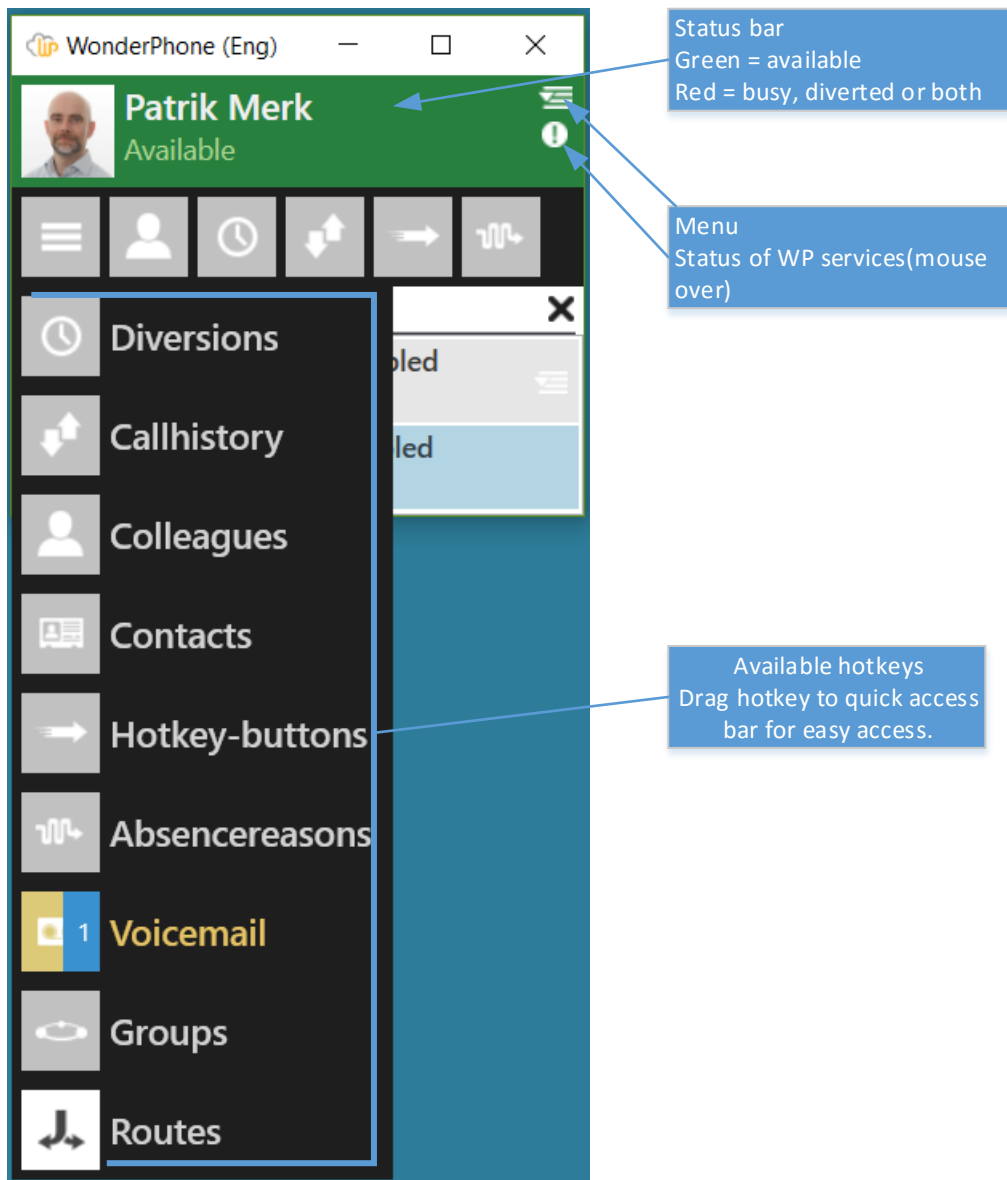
WonderPhone (Eng)

Patrik Merk
Available

Status bar
Green = available
Red = busy, diverted or both

Menu
Status of WP services(mouse over)

bled
led

Diversions
Callhistory
Colleagues
Contacts
Hotkey-buttons
Absencereasons
1 Voicemail
Groups
Routes

Available hotkeys
Drag hotkey to quick access bar for easy access.